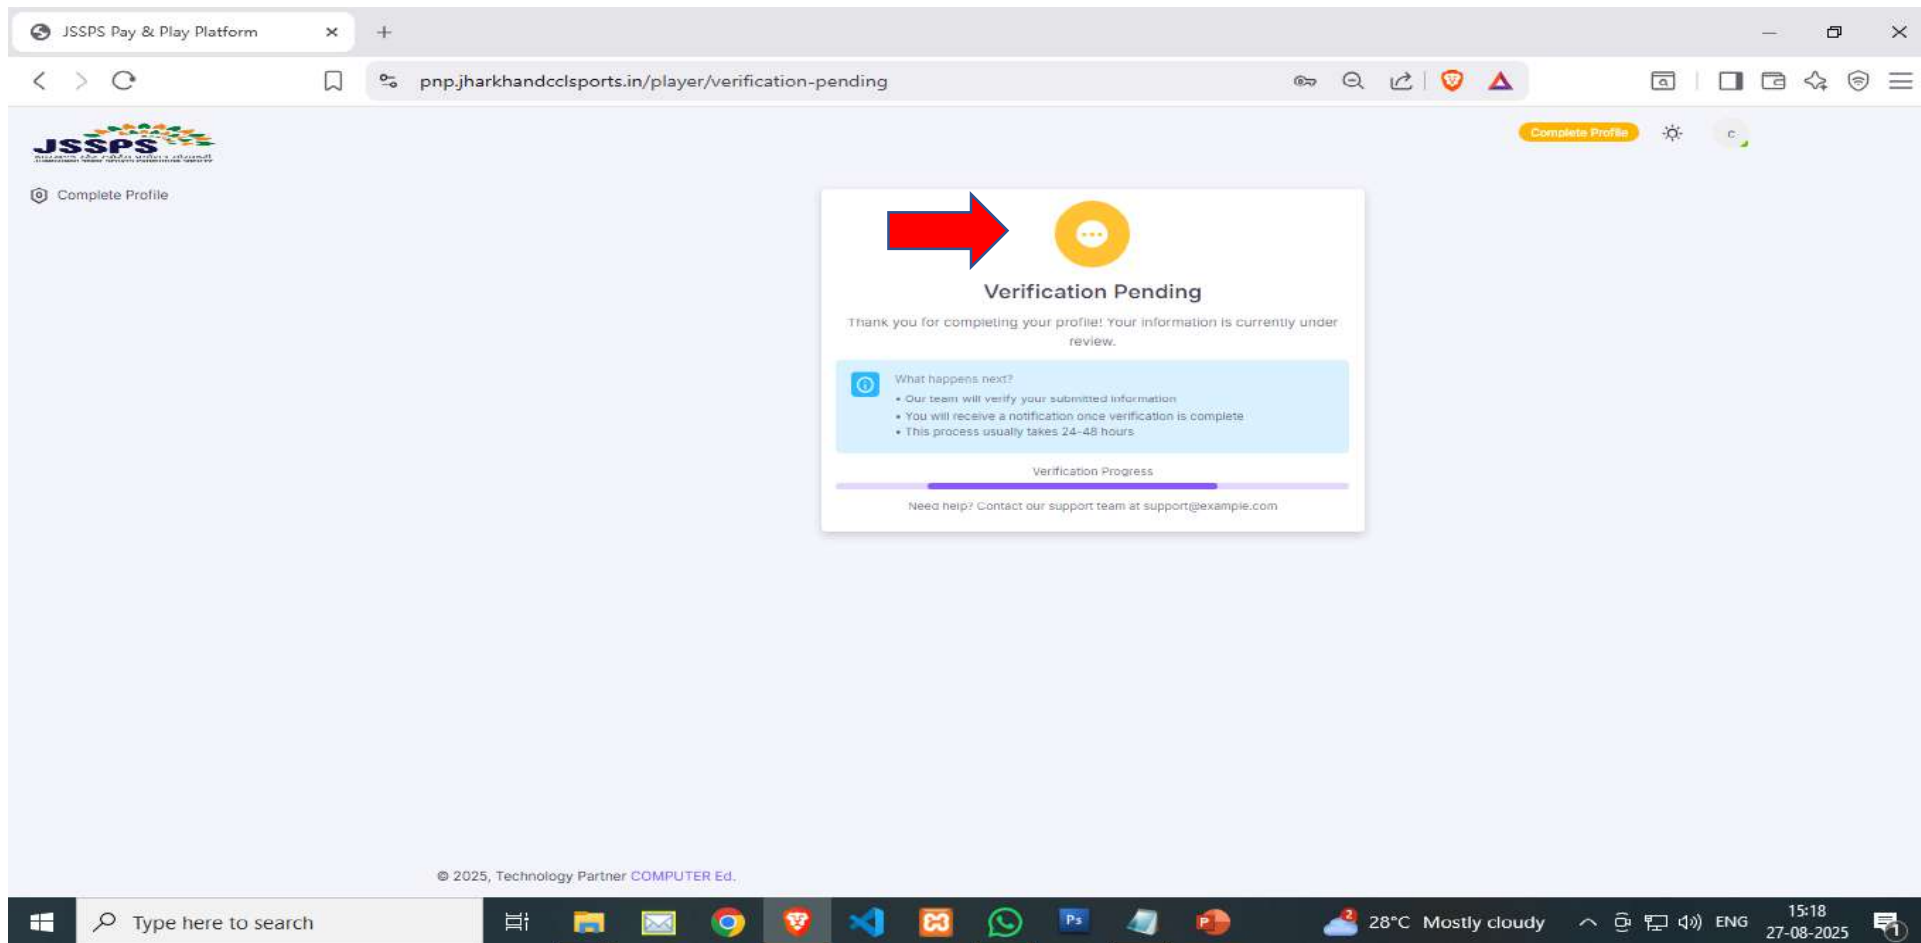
JSSPS Pay & Play Platform

pnp.jharkhandcclsports.in/player/verification-pending

JSSPS

Complete Profile

Complete Profile

c

Verification Pending

Thank you for completing your profile! Your information is currently under review.

What happens next?
• Our team will verify your submitted information
• You will receive a notification once verification is complete
• This process usually takes 24-48 hours

Verification Progress

Need help? Contact our support team at support@example.com

© 2025, Technology Partner COMPUTER Ed.

Type here to search

28°C Mostly cloudy

ENG

15:18
27-08-2025